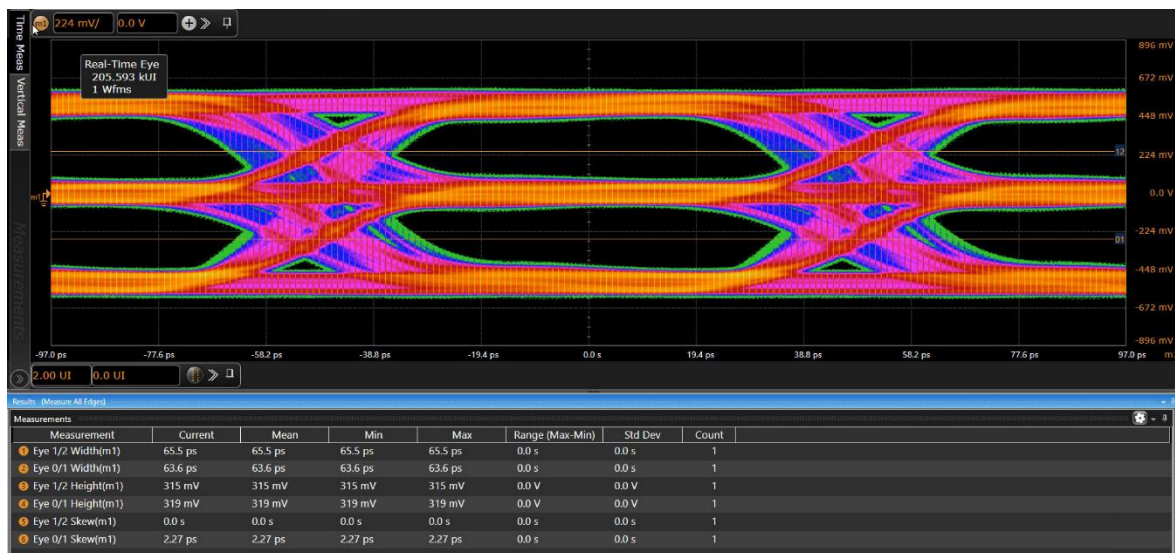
m1 224 mV/ 0.0 V

Time Meas
Vertical Meas
Measurements

Real-Time Eye
205.593 kUI
1 Wfms

896 mV
672 mV
448 mV
224 mV
0.0 V
-224 mV
-448 mV
-672 mV
-896 mV

12
01
m1

-97.0 ps -77.6 ps -58.2 ps -38.8 ps -19.4 ps 0.0 s 19.4 ps 38.8 ps 58.2 ps 77.6 ps 97.0 ps

2.00 UI 0.0 UI

Results (Measure All Edges)

Measurements

| Measurement | Current | Mean | Min | Max | Range (Max-Min) | Std Dev | Count |
|---|---|---|---|---|---|---|---|
| 1 Eye 1/2 Width(m1) | 65.5 ps | 65.5 ps | 65.5 ps | 65.5 ps | 0.0 s | 0.0 s | 1 |
| 2 Eye 0/1 Width(m1) | 63.6 ps | 63.6 ps | 63.6 ps | 63.6 ps | 0.0 s | 0.0 s | 1 |
| 3 Eye 1/2 Height(m1) | 315 mV | 315 mV | 315 mV | 315 mV | 0.0 V | 0.0 V | 1 |
| 4 Eye 0/1 Height(m1) | 319 mV | 319 mV | 319 mV | 319 mV | 0.0 V | 0.0 V | 1 |
| 5 Eye 1/2 Skew(m1) | 0.0 s | 0.0 s | 0.0 s | 0.0 s | 0.0 s | 0.0 s | 1 |
| 6 Eye 0/1 Skew(m1) | 2.27 ps | 2.27 ps | 2.27 ps | 2.27 ps | 0.0 s | 0.0 s | 1 |